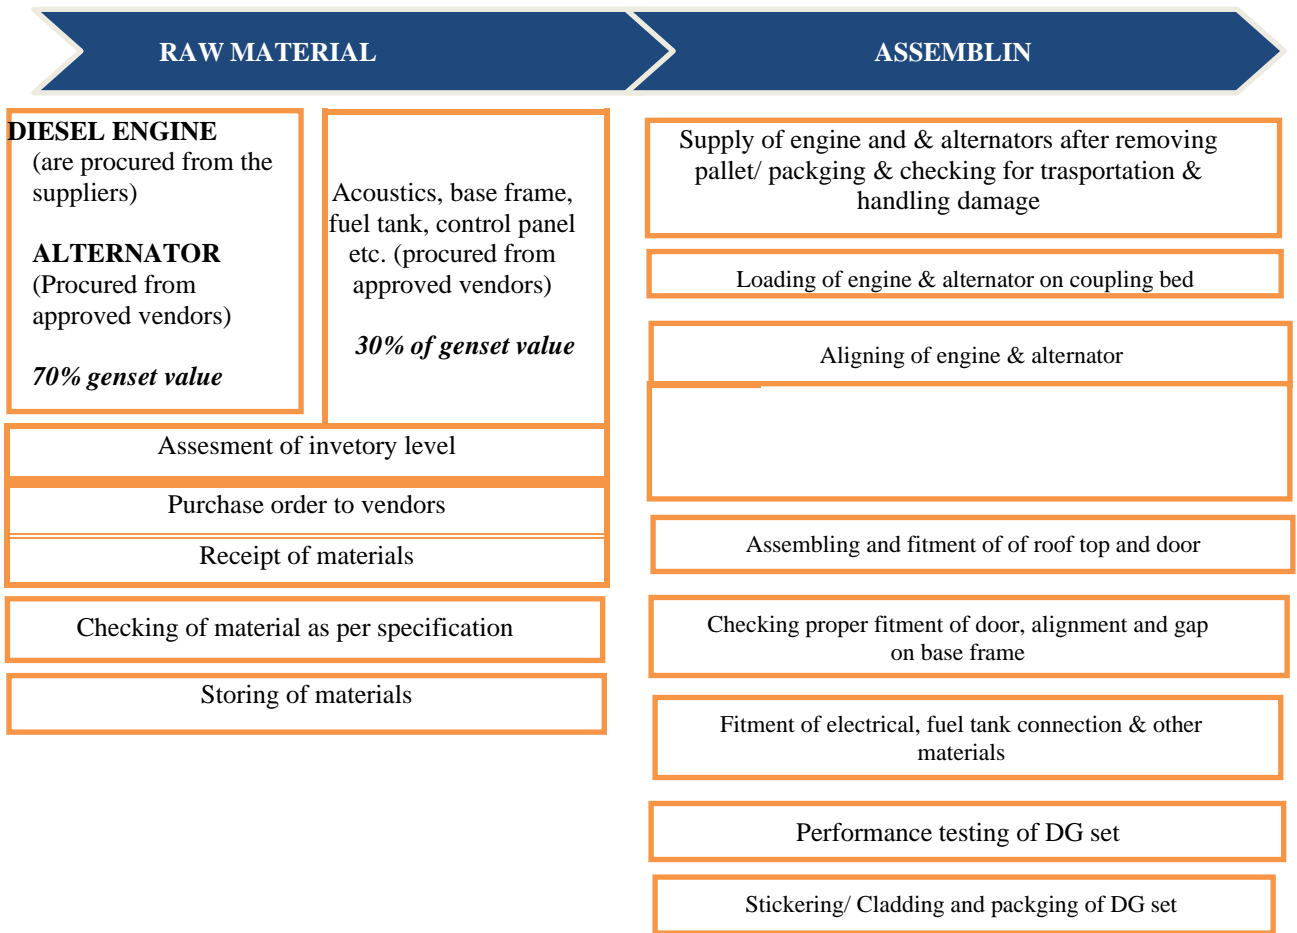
RAW MATERIAL

ASSEMBLIN

DIESEL ENGINE
(are procured from the suppliers)

ALTERNATOR
(Procured from approved vendors)

70% genset value

Acoustics, base frame, fuel tank, control panel etc. (procured from approved vendors)

30% of genset value

Assesment of invetory level

Purchase order to vendors

Receipt of materials

Checking of material as per specification

Storing of materials

Supply of engine and & alternators after removing pallet/ packging & checking for trasportation & handling damage

Loading of engine & alternator on coupling bed

Aligning of engine & alternator

Assembling and fitment of of roof top and door

Checking proper fitment of door, alignment and gap on base frame

Fitment of electrical, fuel tank connection & other materials

Performance testing of DG set

Stickering/ Cladding and packging of DG set